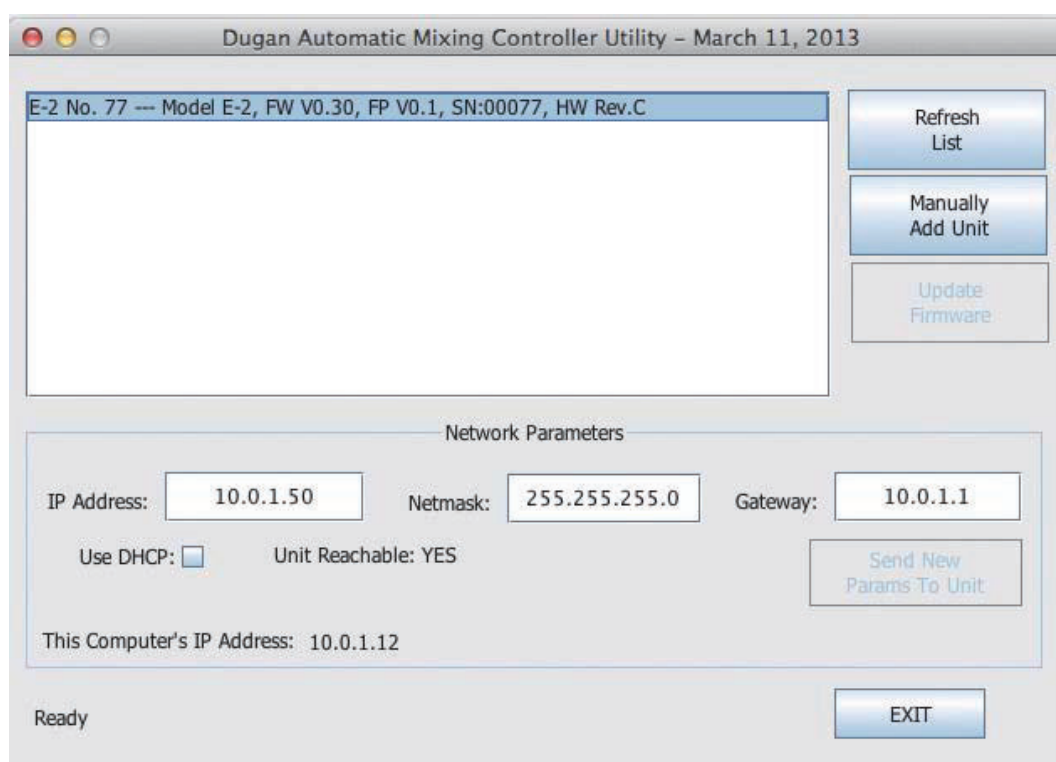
Dugan Automatic Mixing Controller Utility - March 11, 2013

E-2 No. 77 --- Model E-2, FW V0.30, FP V0.1, SN:00077, HW Rev.C

Refresh List

Manually Add Unit

Update Firmware

Network Parameters

IP Address: 10.0.1.50

Netmask: 255.255.255.0

Gateway: 10.0.1.1

Use DHCP:

Unit Reachable: YES

Send New Params To Unit

This Computer's IP Address: 10.0.1.12

Ready

EXIT